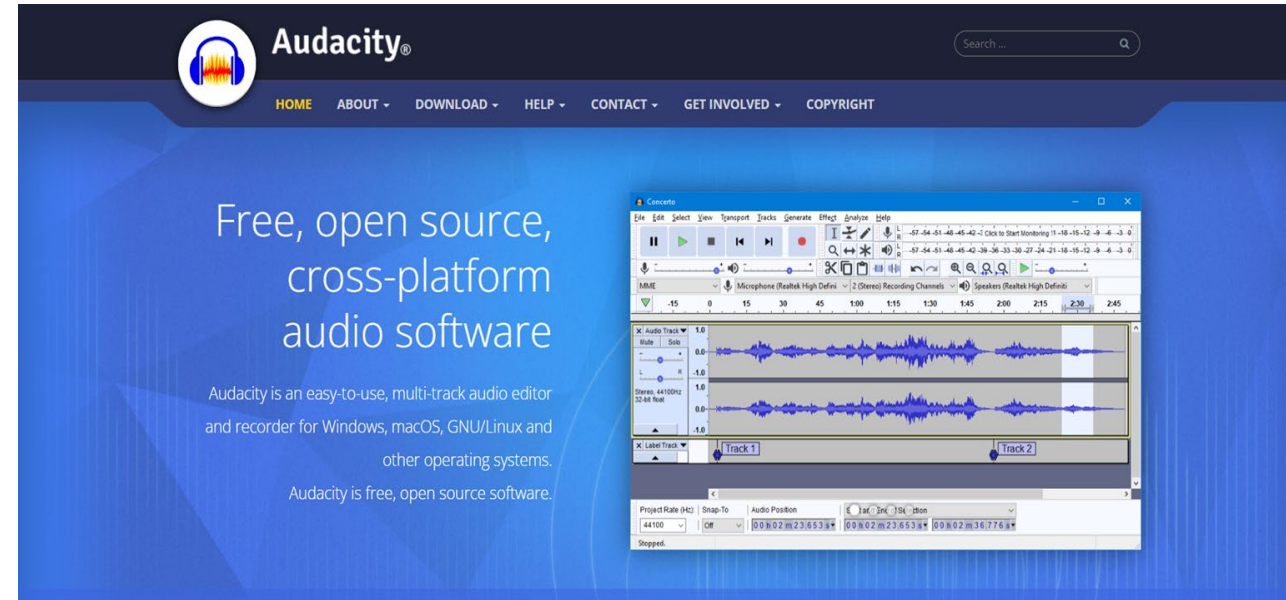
Audacity®

Search ...

HOME ABOUT ▾ DOWNLOAD ▾ HELP ▾ CONTACT ▾ GET INVOLVED ▾ COPYRIGHT

Free, open source, cross-platform audio software

Audacity is an easy-to-use, multi-track audio editor and recorder for Windows, macOS, GNU/Linux and other operating systems.

Audacity is free, open source software.

Concerto

File Edit Select View Transport Tracks Generate Effect Analyze Help

-57 -54 -51 -48 -45 -42 -: Click to Start Monitoring !1 -18 -15 -12 -9 -6 -3 0

-57 -54 -51 -48 -45 -42 -39 -36 -33 -30 -27 -24 -21 -18 -15 -12 -9 -6 -3 0

MME

Microphone (Realtek High Defini

2 (Stereo) Recording Channels

Speakers (Realtek High Definiti

-15 0 15 30 45 1:00 1:15 1:30 1:45 2:00 2:15 2:30 2:45

Audio Track

Mute Solo

1.0 0.0 -1.0 1.0 0.0 -1.0

Stereo, 44100Hz 32-bit float

Label Track

Track 1

Track 2

Project Rate (Hz): 44100

Snap-To Off

Audio Position

00 h 02 m 23.653 s

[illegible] Selection

00 h 02 m 23.653 s

00 h 02 m 36.776 s

Stopped.